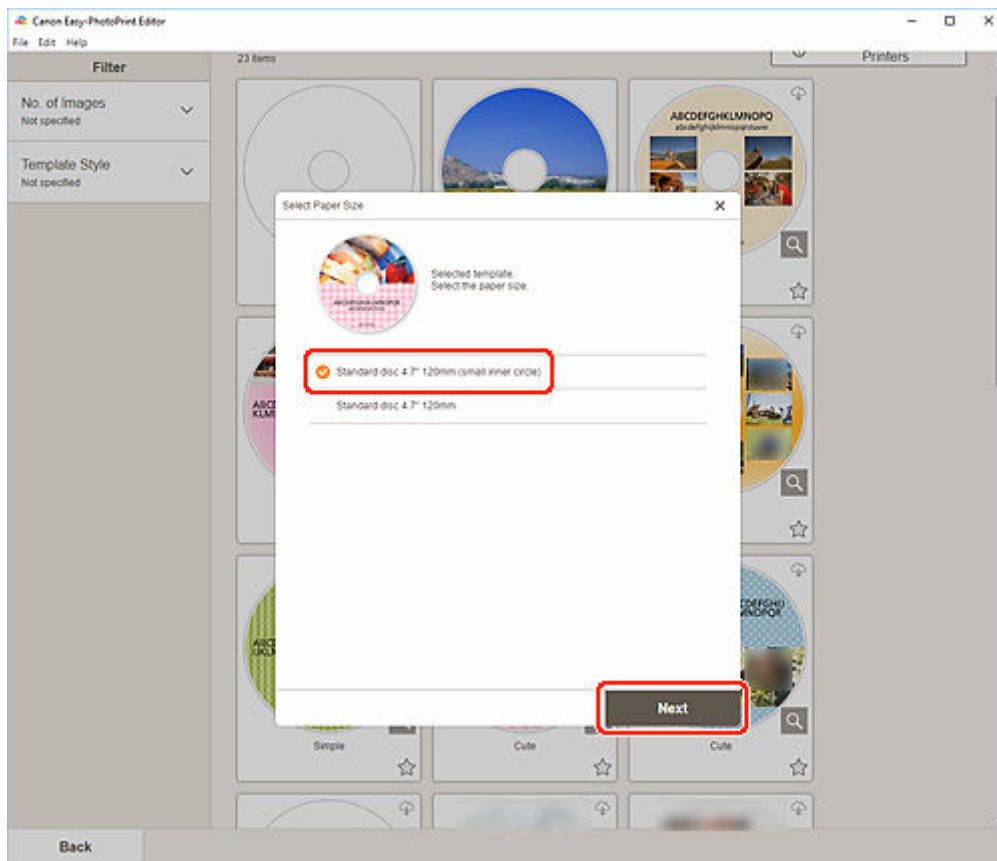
Canon Easy-PhotoPrint Editor
File Edit Help

Filter

No. of Images
Not specified

Template Style
Not specified

23 items

Printers

ABCDEFGHIKLMNOPQ

Select Paper Size

Selected template.
Select the paper size.

Standard disc 4.7" 120mm (small inner circle)

Standard disc 4.7" 120mm

Next

Simple

Cute

Cute

Back